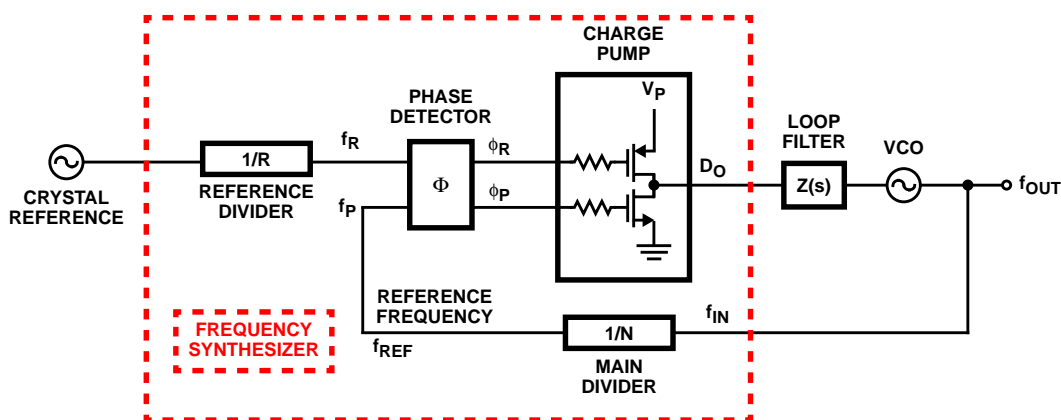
CHARGE PUMP

$V_P$

PHASE DETECTOR

LOOP FILTER

VCO

$f_R$

$\phi_R$

$D_O$

1/R

$\Phi$

Z(s)

$f_{OUT}$

CRYSTAL REFERENCE

REFERENCE DIVIDER

$f_P$

$\phi_P$

REFERENCE FREQUENCY

$f_{IN}$

FREQUENCY SYNTHESIZER

1/N

$f_{REF}$

MAIN DIVIDER